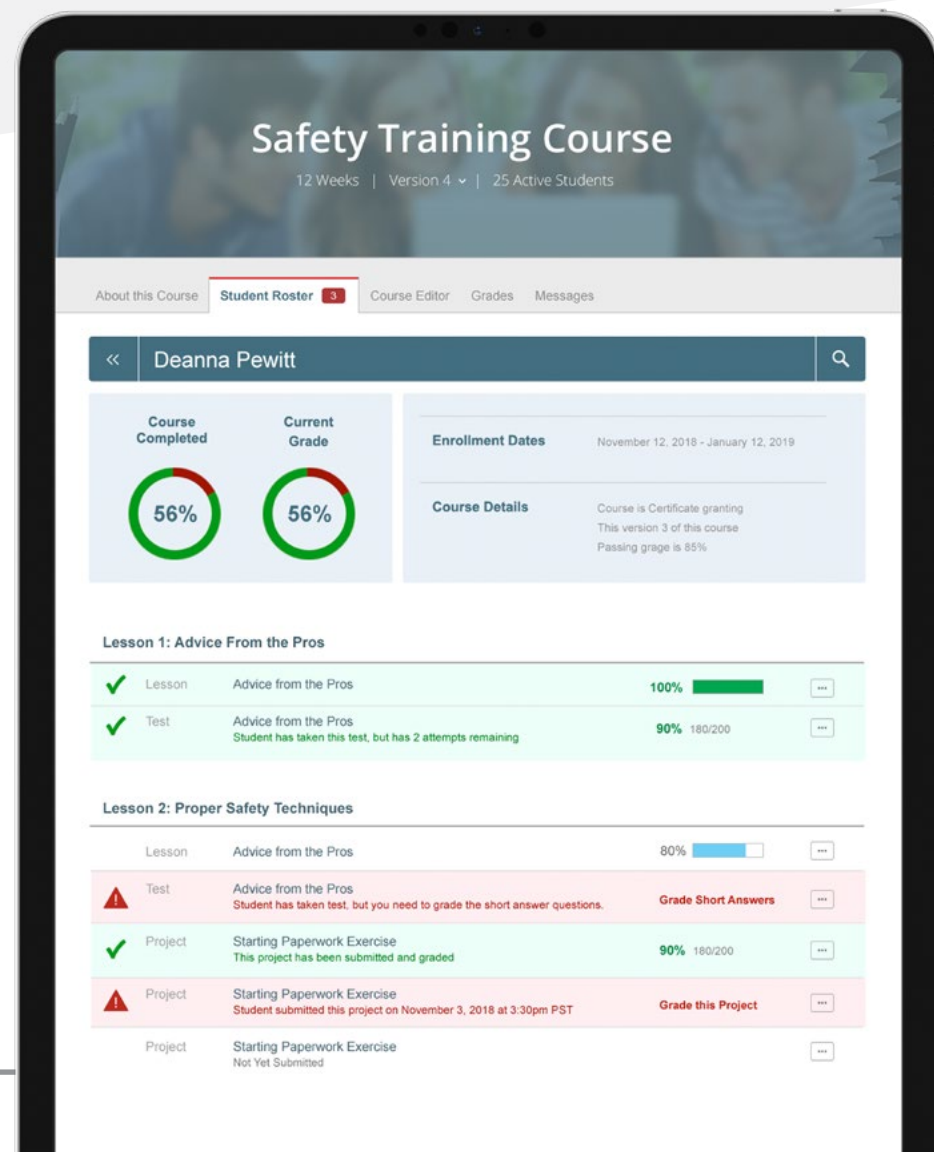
Safety Training Course

12 Weeks | Version 4 | 25 Active Students

About this Course Student Roster 3 Course Editor Grades Messages

« Deanna Pewitt

Course Completed
56%

Current Grade
56%

Enrollment Dates November 12, 2018 - January 12, 2019

Course Details Course is Certificate granting
This version 3 of this course
Passing grage is 85%

Lesson 1: Advice From the Pros

| | | | | |
|---|---|---|---|---|
| ✓ | Lesson | Advice from the Pros | 100% | ··· |
| ✓ | Test | Advice from the Pros<br>Student has taken this test, but has 2 attempts remaining | 90% 180/200 | ··· |

Lesson 2: Proper Safety Techniques

| | | | | |
|---|---|---|---|---|
| | Lesson | Advice from the Pros | 80% | ··· |
| ! | Test | Advice from the Pros<br>Student has taken test, but you need to grade the short answer questions. | Grade Short Answers | ··· |
| ✓ | Project | Starting Paperwork Exercise<br>This project has been submitted and graded | 90% 180/200 | ··· |
| ! | Project | Starting Paperwork Exercise<br>Student submitted this project on November 3, 2018 at 3:30pm PST | Grade this Project | ··· |
| | Project | Starting Paperwork Exercise<br>Not Yet Submitted | | ··· |